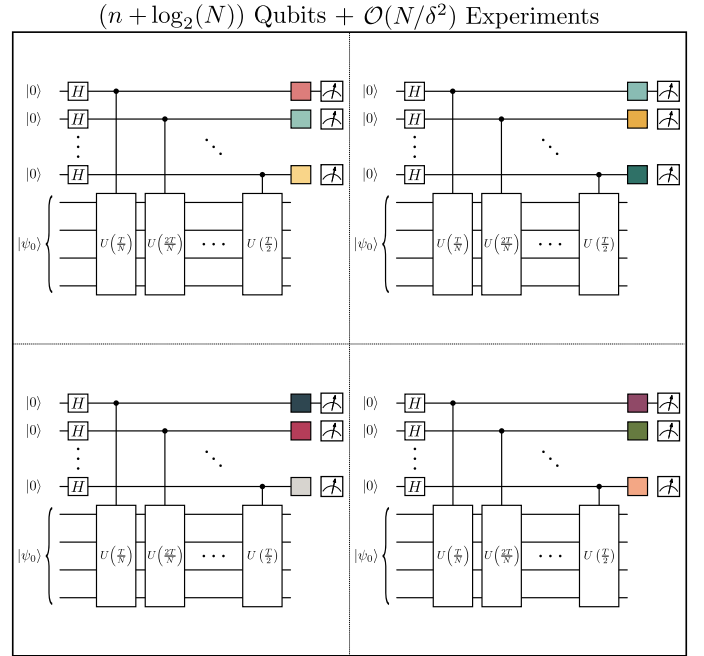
$(n+\log_2(N))$ Qubits + $\mathcal{O}(N/\delta^2)$ Experiments

$|0\rangle$ $H$
$|0\rangle$ $H$
$|0\rangle$ $H$
$|\psi_0\rangle$
$U\left(\frac{T}{N}\right)$ $U\left(\frac{2T}{N}\right)$ $\cdots$ $U\left(\frac{T}{2}\right)$

$|0\rangle$ $H$
$|0\rangle$ $H$
$|0\rangle$ $H$
$|\psi_0\rangle$
$U\left(\frac{T}{N}\right)$ $U\left(\frac{2T}{N}\right)$ $\cdots$ $U\left(\frac{T}{2}\right)$

$|0\rangle$ $H$
$|0\rangle$ $H$
$|0\rangle$ $H$
$|\psi_0\rangle$
$U\left(\frac{T}{N}\right)$ $U\left(\frac{2T}{N}\right)$ $\cdots$ $U\left(\frac{T}{2}\right)$

$|0\rangle$ $H$
$|0\rangle$ $H$
$|0\rangle$ $H$
$|\psi_0\rangle$
$U\left(\frac{T}{N}\right)$ $U\left(\frac{2T}{N}\right)$ $\cdots$ $U\left(\frac{T}{2}\right)$